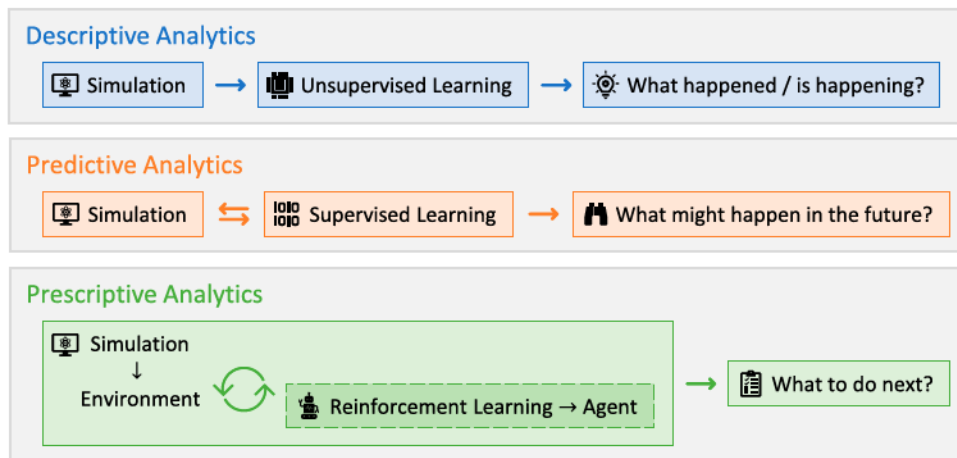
Descriptive Analytics

Simulation → Unsupervised Learning → What happened / is happening?

Predictive Analytics

Simulation ⇆ Supervised Learning → What might happen in the future?

Prescriptive Analytics

Simulation
↓
Environment

Reinforcement Learning → Agent

→ What to do next?